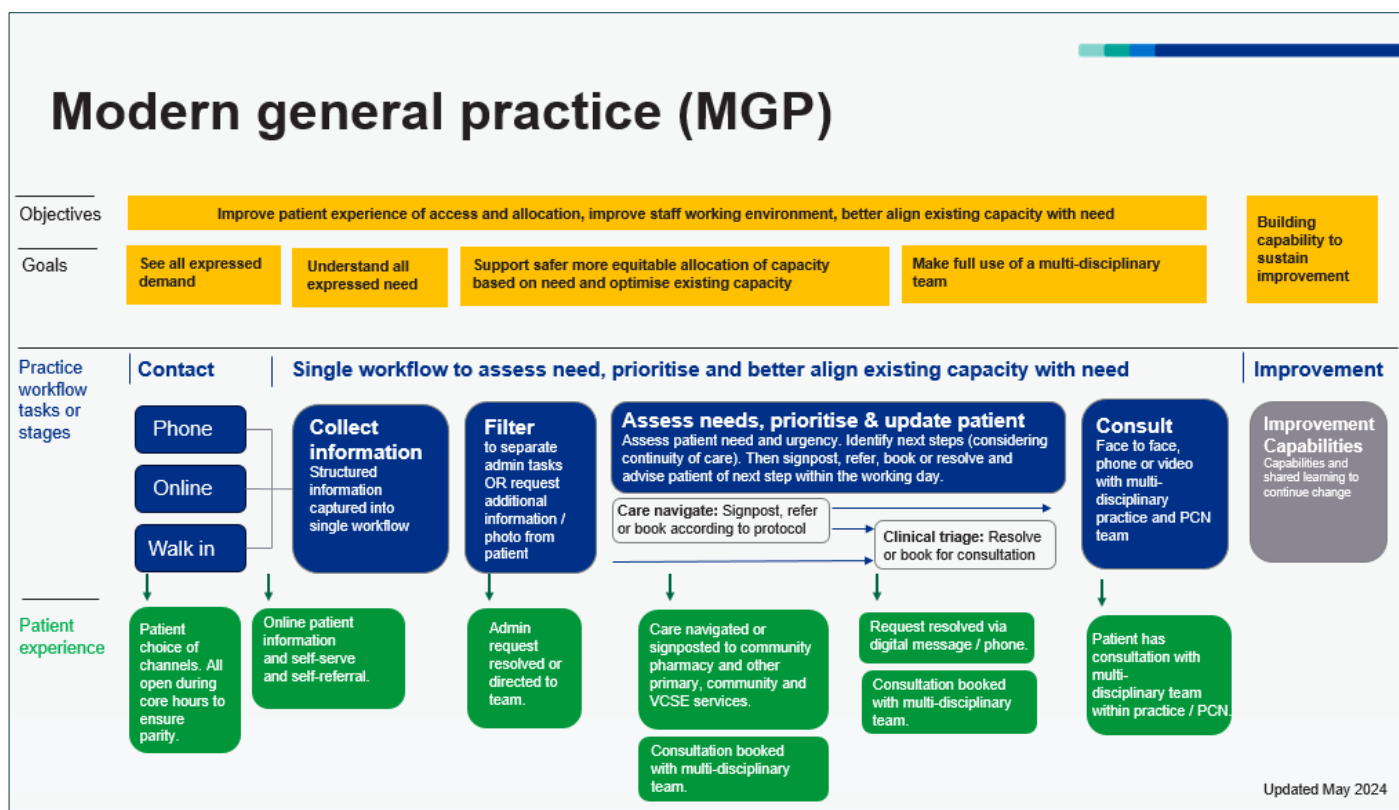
Modern general practice (MGP)

Objectives

Improve patient experience of access and allocation, improve staff working environment, better align existing capacity with need

Building capability to sustain improvement

Goals

See all expressed demand

Understand all expressed need

Support safer more equitable allocation of capacity based on need and optimise existing capacity

Make full use of a multi-disciplinary team

Practice workflow tasks or stages

Contact

Single workflow to assess need, prioritise and better align existing capacity with need

Improvement

Phone

Online

Walk in

Collect information
Structured information captured into single workflow

Filter
to separate admin tasks OR request additional information / photo from patient

Assess needs, prioritise & update patient
Assess patient need and urgency. Identify next steps (considering continuity of care). Then signpost, refer, book or resolve and advise patient of next step within the working day.

Care navigate: Signpost, refer or book according to protocol

Clinical triage: Resolve or book for consultation

Consult
Face to face, phone or video with multi-disciplinary practice and PCN team

Improvement Capabilities
Capabilities and shared learning to continue change

Patient experience

Patient choice of channels. All open during core hours to ensure parity.

Online patient information and self-serve and self-referral.

Admin request resolved or directed to team.

Care navigated or signposted to community pharmacy and other primary, community and VCSE services.

Consultation booked with multi-disciplinary team.

Request resolved via digital message / phone.

Consultation booked with multi-disciplinary team.

Patient has consultation with multi-disciplinary team within practice / PCN.

Updated May 2024